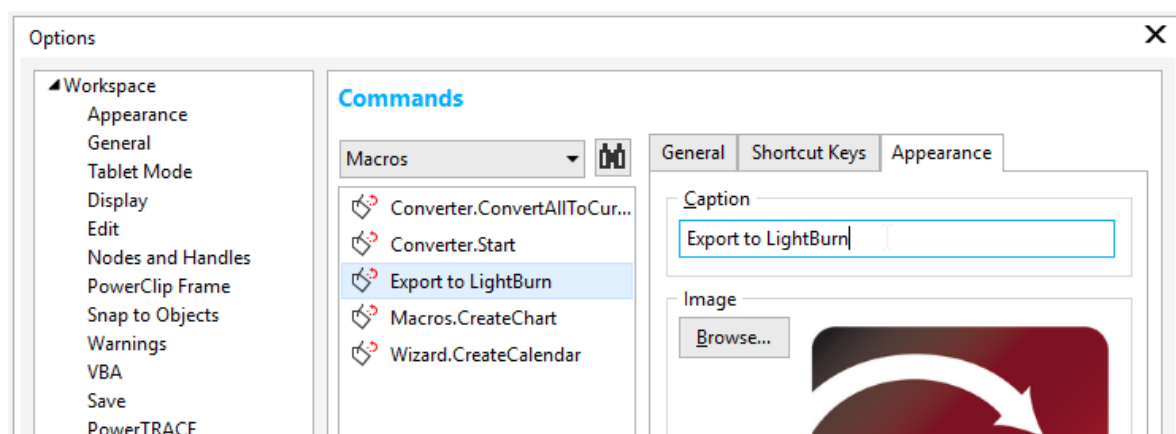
Options

Workspace
Appearance
General
Tablet Mode
Display
Edit
Nodes and Handles
PowerClip Frame
Snap to Objects
Warnings
VBA
Save
PowerTRACE

Commands

Macros

Converter.ConvertAllToCur...
Converter.Start
Export to LightBurn
Macros.CreateChart
Wizard.CreateCalendar

General | Shortcut Keys | Appearance

Caption
Export to LightBurn

Image
Browse...